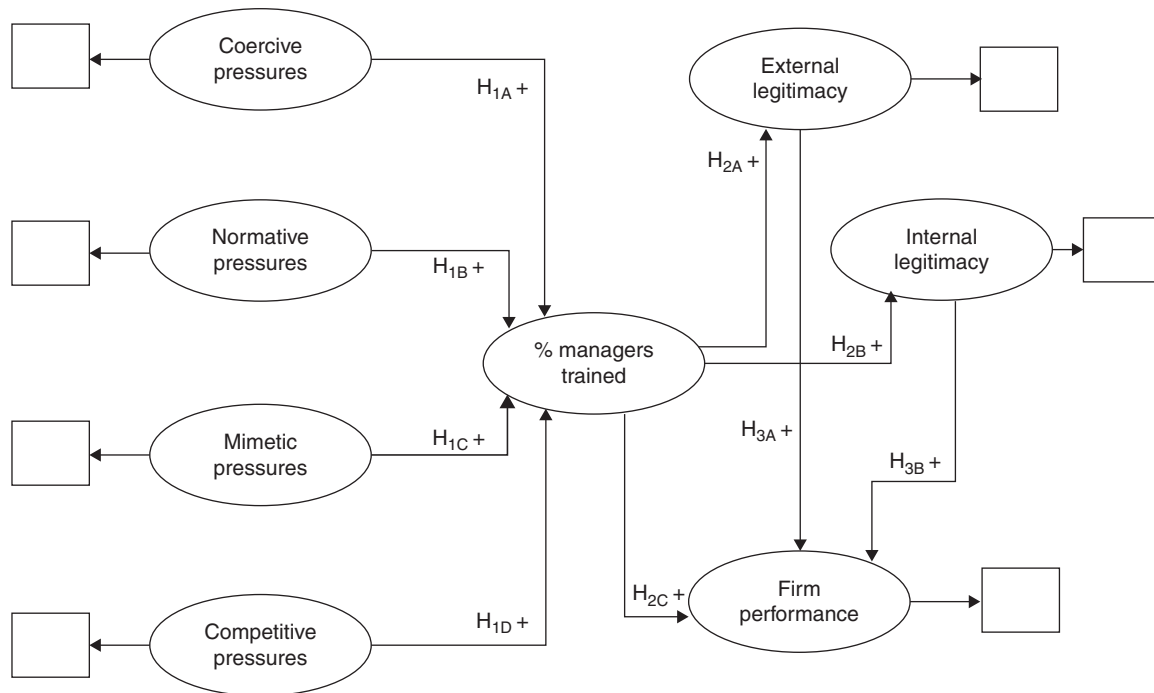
Coercive pressures

$H_{1A}$ +

External legitimacy

$H_{2A}$ +

Normative pressures

Internal legitimacy

$H_{1B}$ +

% managers trained

$H_{2B}$ +

$H_{3A}$ +

Mimetic pressures

$H_{1C}$ +

$H_{3B}$ +

$H_{2C}$ +

Firm performance

Competitive pressures

$H_{1D}$ +